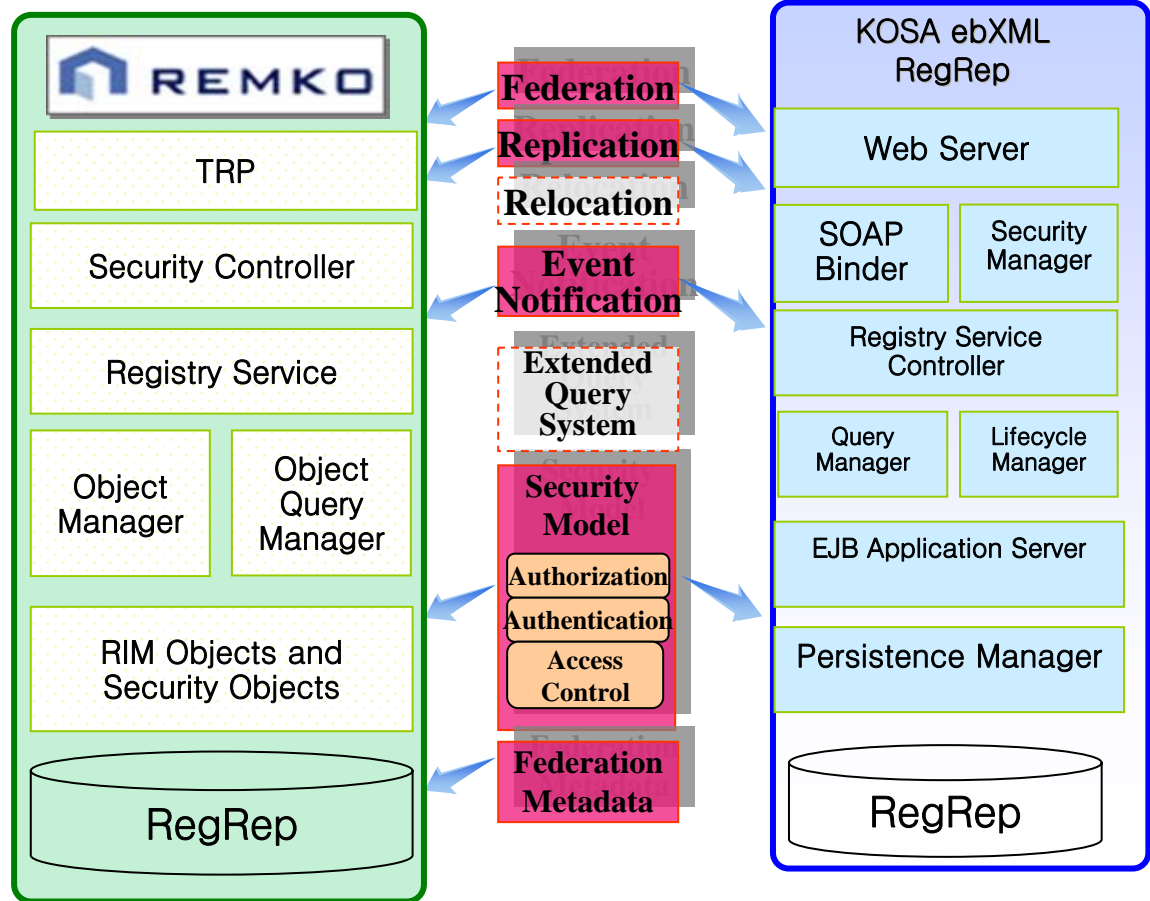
REMKO

TRP

Security Controller

Registry Service

Object Manager

Object Query Manager

RIM Objects and Security Objects

RegRep

Federation

Replication

Relocation

Event Notification

Extended Query System

Security Model

Authorization

Authentication

Access Control

Federation Metadata

KOSA ebXML RegRep

Web Server

SOAP Binder

Security Manager

Registry Service Controller

Query Manager

Lifecycle Manager

EJB Application Server

Persistence Manager

RegRep